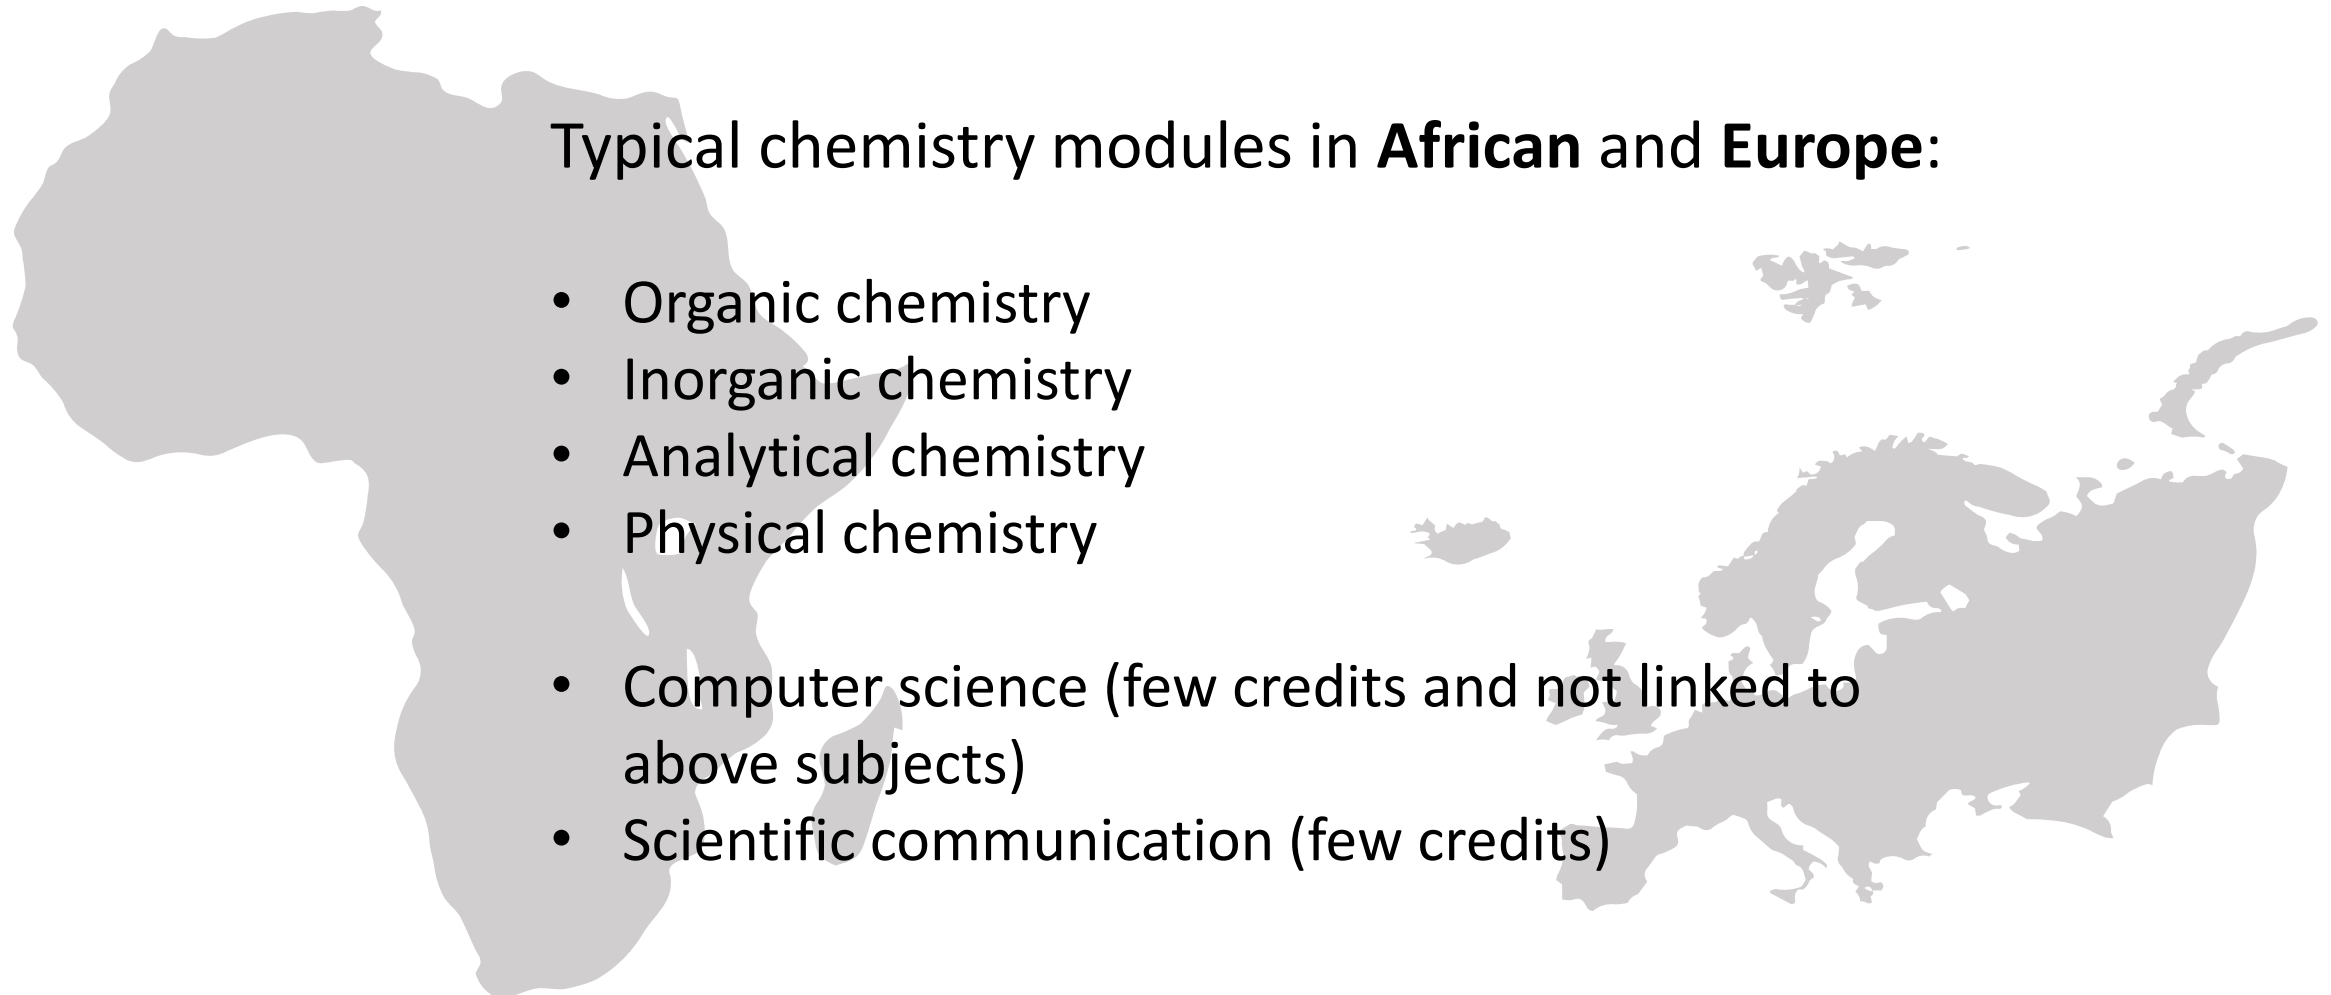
Typical chemistry modules in **African** and **Europe**:

- Organic chemistry
- Inorganic chemistry
- Analytical chemistry
- Physical chemistry

- Computer science (few credits and not linked to above subjects)
- Scientific communication (few credits)